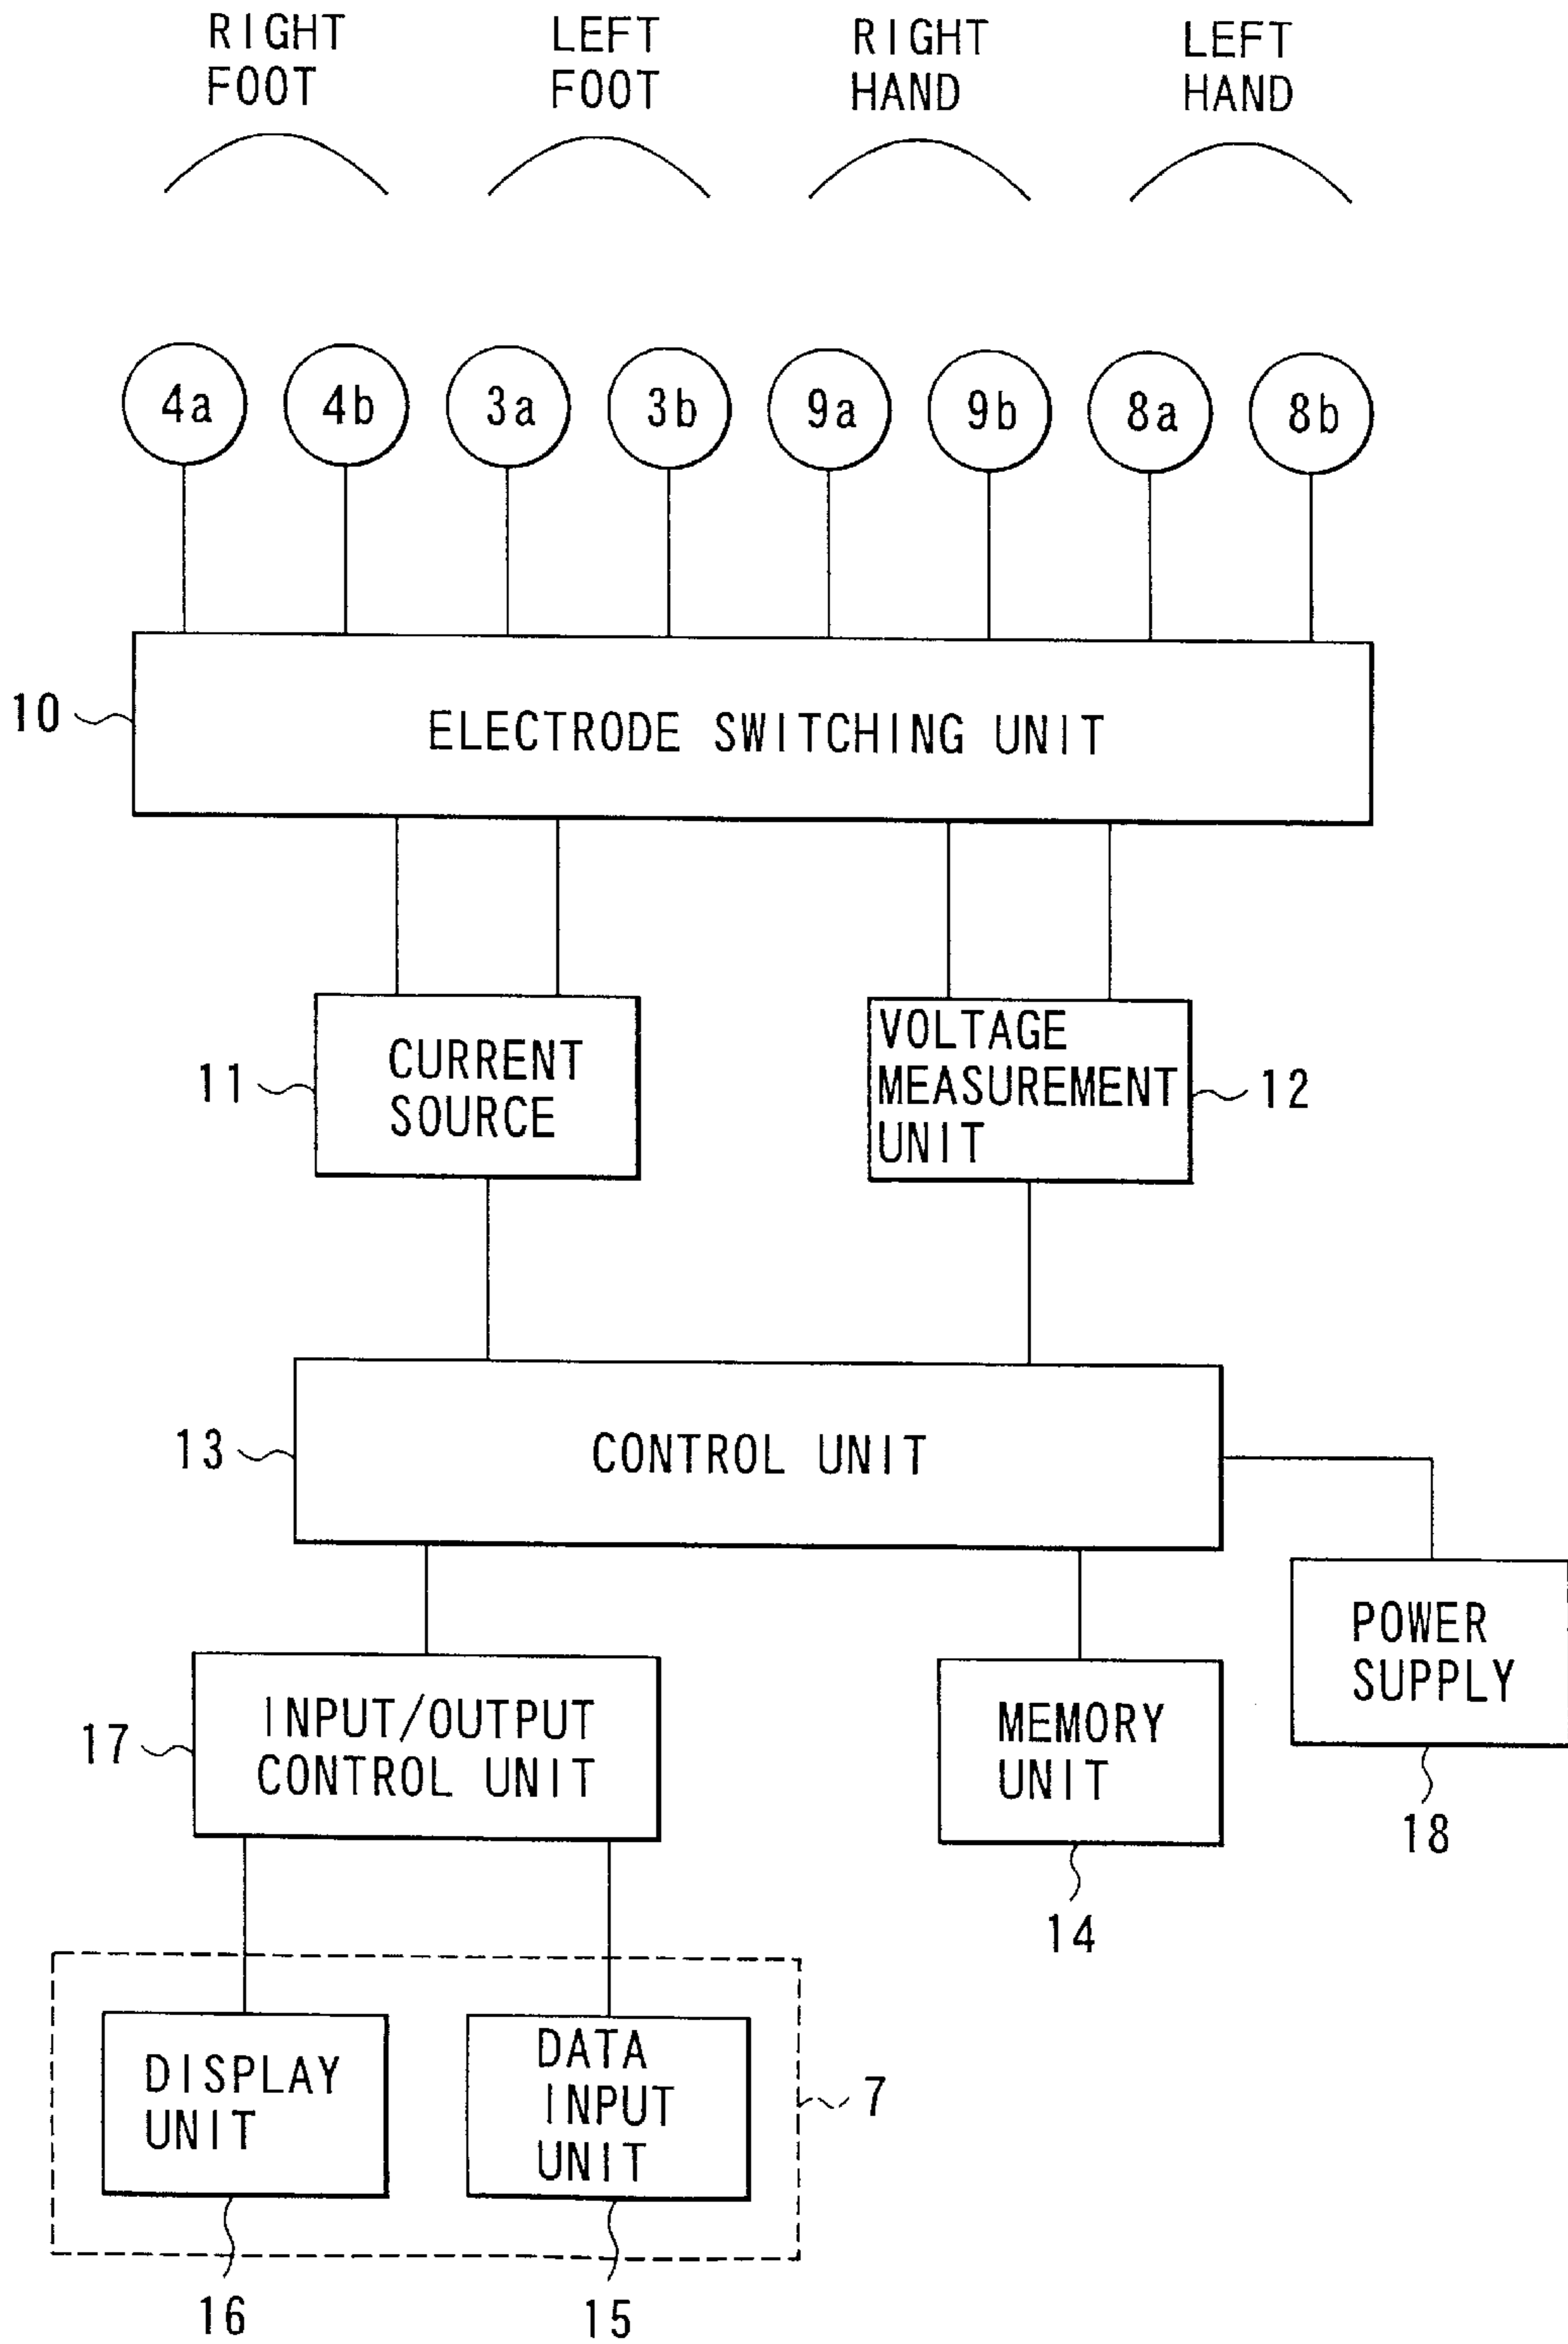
RIGHT FOOT

LEFT FOOT

RIGHT HAND

LEFT HAND

4a

4b

3a

3b

9a

9b

8a

8b

10

ELECTRODE SWITCHING UNIT

11

CURRENT SOURCE

VOLTAGE MEASUREMENT UNIT

12

13

CONTROL UNIT

17

INPUT/OUTPUT CONTROL UNIT

MEMORY UNIT

14

POWER SUPPLY

18

DISPLAY UNIT

DATA INPUT UNIT

7

16

15